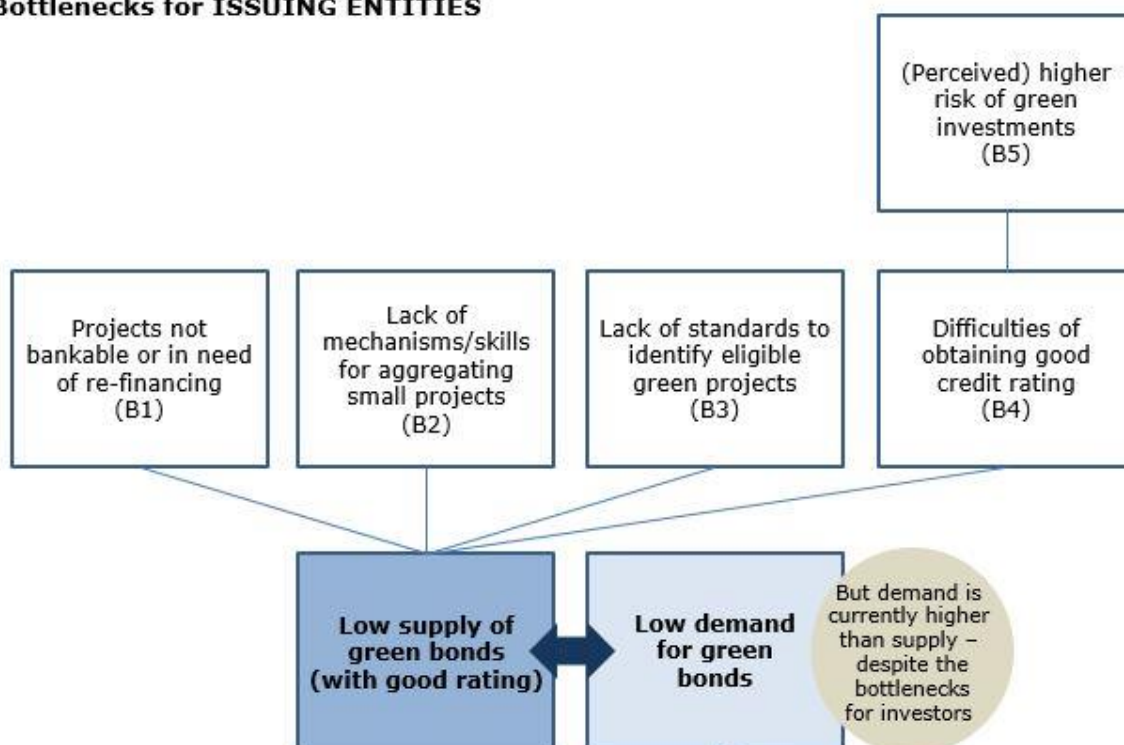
Bottlenecks for ISSUING ENTITIES

(Perceived) higher risk of green investments (B5)

Projects not bankable or in need of re-financing (B1)

Lack of mechanisms/skills for aggregating small projects (B2)

Lack of standards to identify eligible green projects (B3)

Difficulties of obtaining good credit rating (B4)

Low supply of green bonds (with good rating)

Low demand for green bonds

But demand is currently higher than supply – despite the bottlenecks for investors